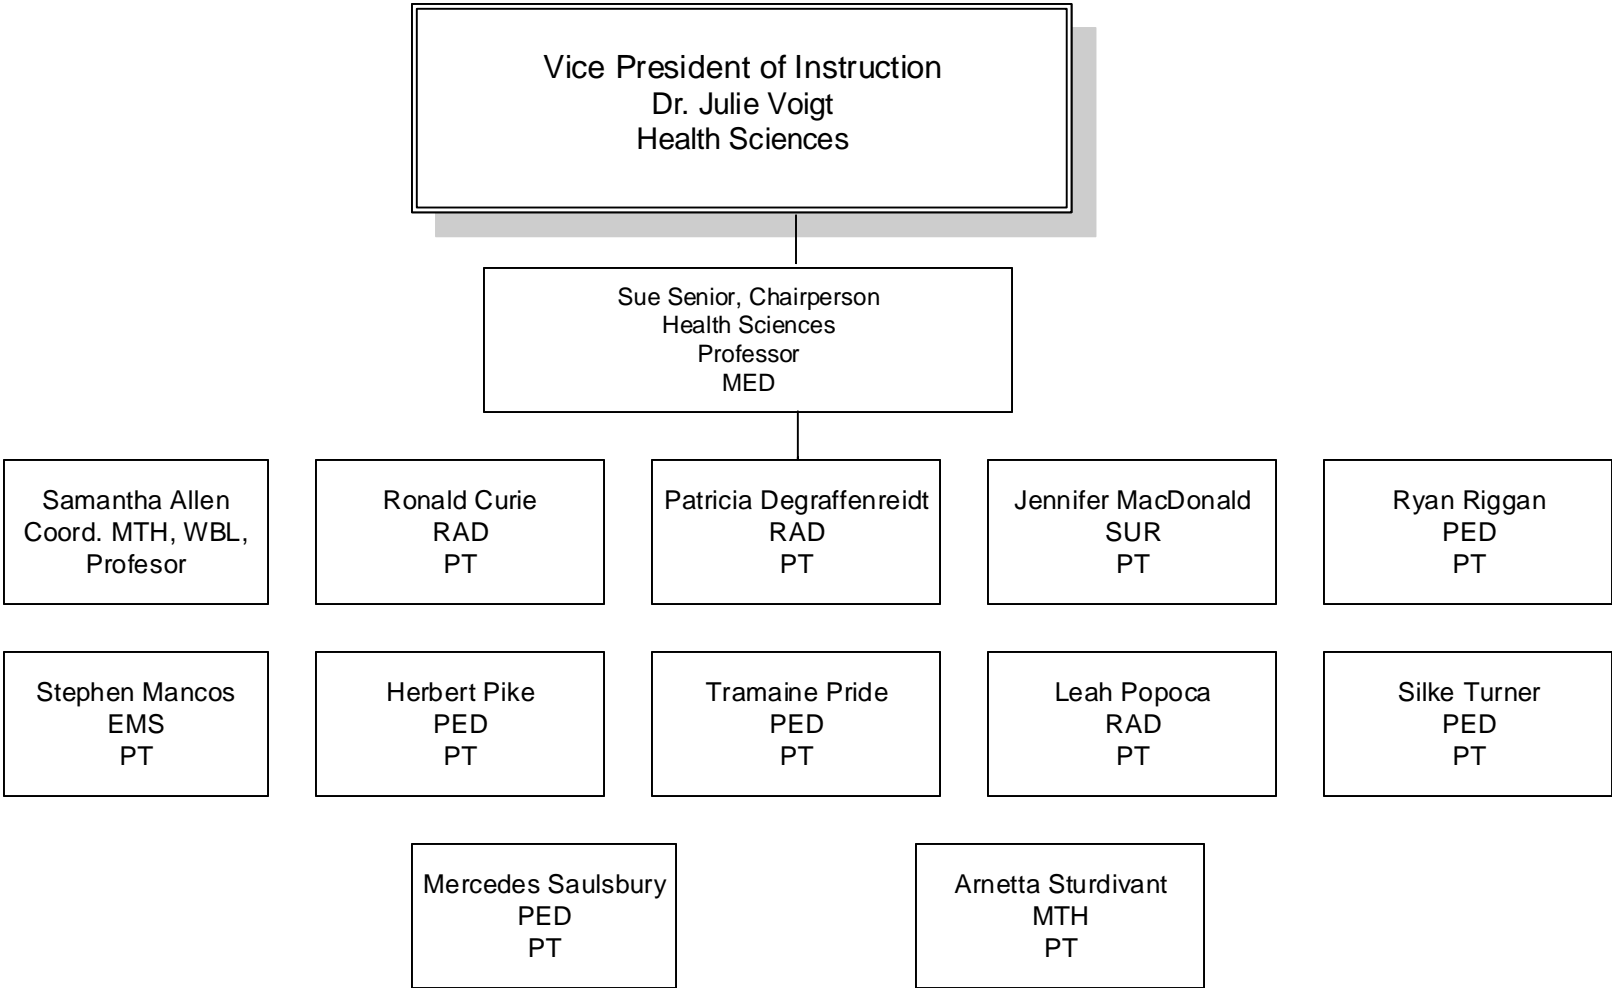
Vice President of Instruction
Dr. Julie Voigt
Health Sciences

Sue Senior, Chairperson
Health Sciences
Professor
MED

Samantha Allen
Coord. MTH, WBL,
Profesor

Ronald Curie
RAD
PT

Patricia Degraffenreidt
RAD
PT

Jennifer MacDonald
SUR
PT

Ryan Riggan
PED
PT

Stephen Mancos
EMS
PT

Herbert Pike
PED
PT

Tramaine Pride
PED
PT

Leah Popoca
RAD
PT

Silke Turner
PED
PT

Mercedes Saulsbury
PED
PT

Arnetta Sturdivant
MTH
PT